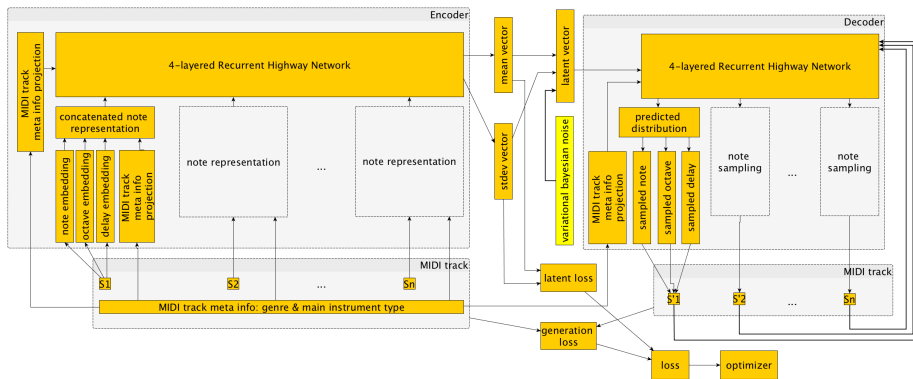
Encoder

MIDI track meta info projection

4-layered Recurrent Highway Network

concatenated note representation

note embedding

octave embedding

delay embedding

MIDI track meta info projection

note representation

...

note representation

mean vector

stdev vector

latent vector

variational bayesian noise

Decoder

4-layered Recurrent Highway Network

predicted distribution

MIDI track meta info projection

sampled note

sampled octave

sampled delay

note sampling

...

note sampling

MIDI track

S1

S2

...

Sn

MIDI track meta info: genre & main instrument type

latent loss

generation loss

loss

optimizer

MIDI track

S'1

S'2

...

Sn